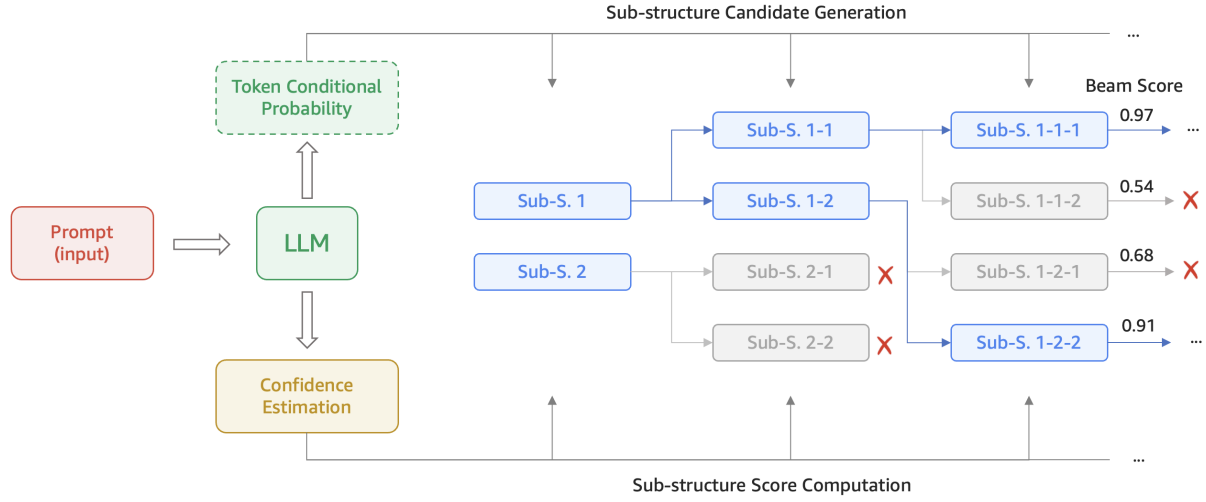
Sub-structure Candidate Generation

...

Token Conditional Probability

Beam Score

Sub-S. 1-1

Sub-S. 1-1-1

0.97

...

Prompt (input)

LLM

Sub-S. 1

Sub-S. 1-2

Sub-S. 1-1-2

0.54

Sub-S. 2

Sub-S. 2-1

Sub-S. 1-2-1

0.68

Sub-S. 2-2

Sub-S. 1-2-2

0.91

...

Confidence Estimation

...

Sub-structure Score Computation